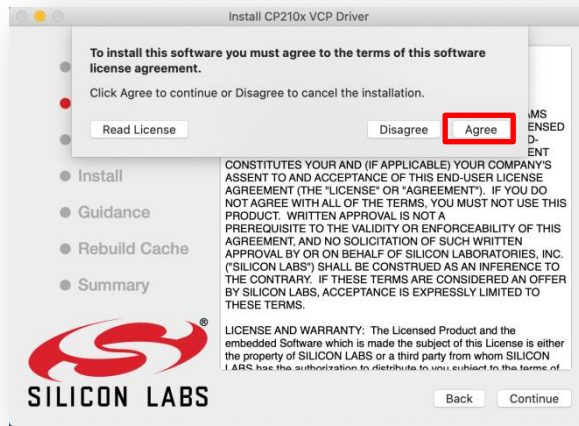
Install CP210x VCP Driver

To install this software you must agree to the terms of this software license agreement.

Click Agree to continue or Disagree to cancel the installation.

Read License

Disagree

Agree

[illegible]AMS
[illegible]ENSED
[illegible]D-
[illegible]ENT
CONSTITUTES YOUR AND (IF APPLICABLE) YOUR COMPANY'S ASSENT TO AND ACCEPTANCE OF THIS END-USER LICENSE AGREEMENT (THE "LICENSE" OR "AGREEMENT"). IF YOU DO NOT AGREE WITH ALL OF THE TERMS, YOU MUST NOT USE THIS PRODUCT. WRITTEN APPROVAL IS NOT A PREREQUISITE TO THE VALIDITY OR ENFORCEABILITY OF THIS AGREEMENT, AND NO SOLICITATION OF SUCH WRITTEN APPROVAL BY OR ON BEHALF OF SILICON LABORATORIES, INC. ("SILICON LABS") SHALL BE CONSTRUED AS AN INFERENCE TO THE CONTRARY. IF THESE TERMS ARE CONSIDERED AN OFFER BY SILICON LABS, ACCEPTANCE IS EXPRESSLY LIMITED TO THESE TERMS.

LICENSE AND WARRANTY: The Licensed Product and the embedded Software which is made the subject of this License is either the property of SILICON LABS or a third party from whom SILICON LABS has the authorization to distribute to you subject to the terms of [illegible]

Install

Guidance

Rebuild Cache

Summary

SILICON LABS

Back

Continue